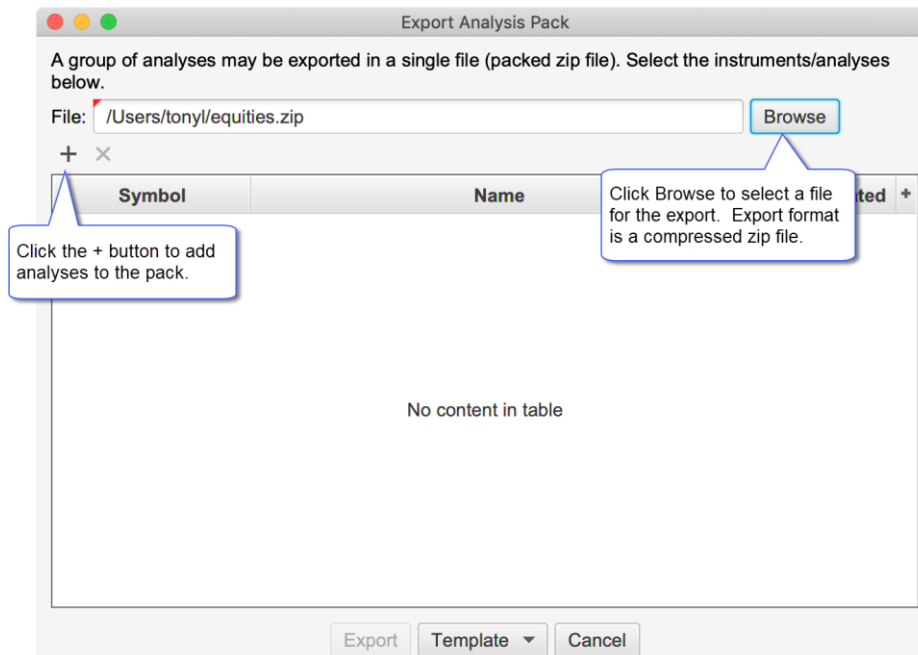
Export Analysis Pack

A group of analyses may be exported in a single file (packed zip file). Select the instruments/analyses below.

File: /Users/tonyl/equities.zip

Browse

+ ×

| Symbol | Name | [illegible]ted | + |
|---|---|---|---|

Click Browse to select a file for the export. Export format is a compressed zip file.

Click the + button to add analyses to the pack.

No content in table

Export Template Cancel